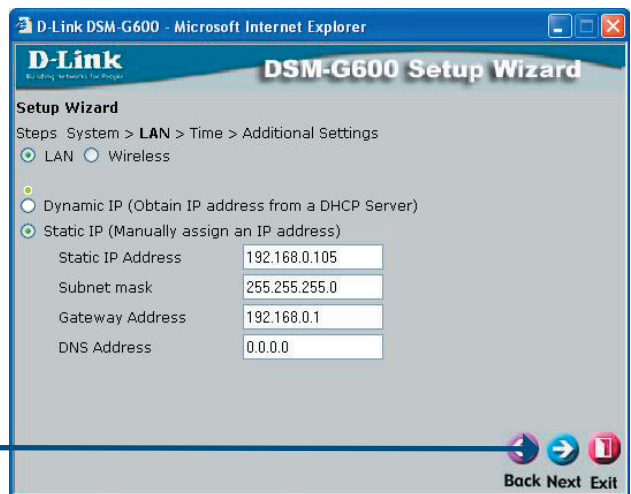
D-Link DSM-G600 - Microsoft Internet Explorer

D-Link
Building Networks for People

DSM-G600 Setup Wizard

Setup Wizard

Steps System > LAN > Time > Additional Settings

LAN Wireless

Dynamic IP (Obtain IP address from a DHCP Server)

Static IP (Manually assign an IP address)

| | |
|---|---|
| Static IP Address | 192.168.0.105 |
| Subnet mask | 255.255.255.0 |
| Gateway Address | 192.168.0.1 |
| DNS Address | 0.0.0.0 |

Back Next Exit